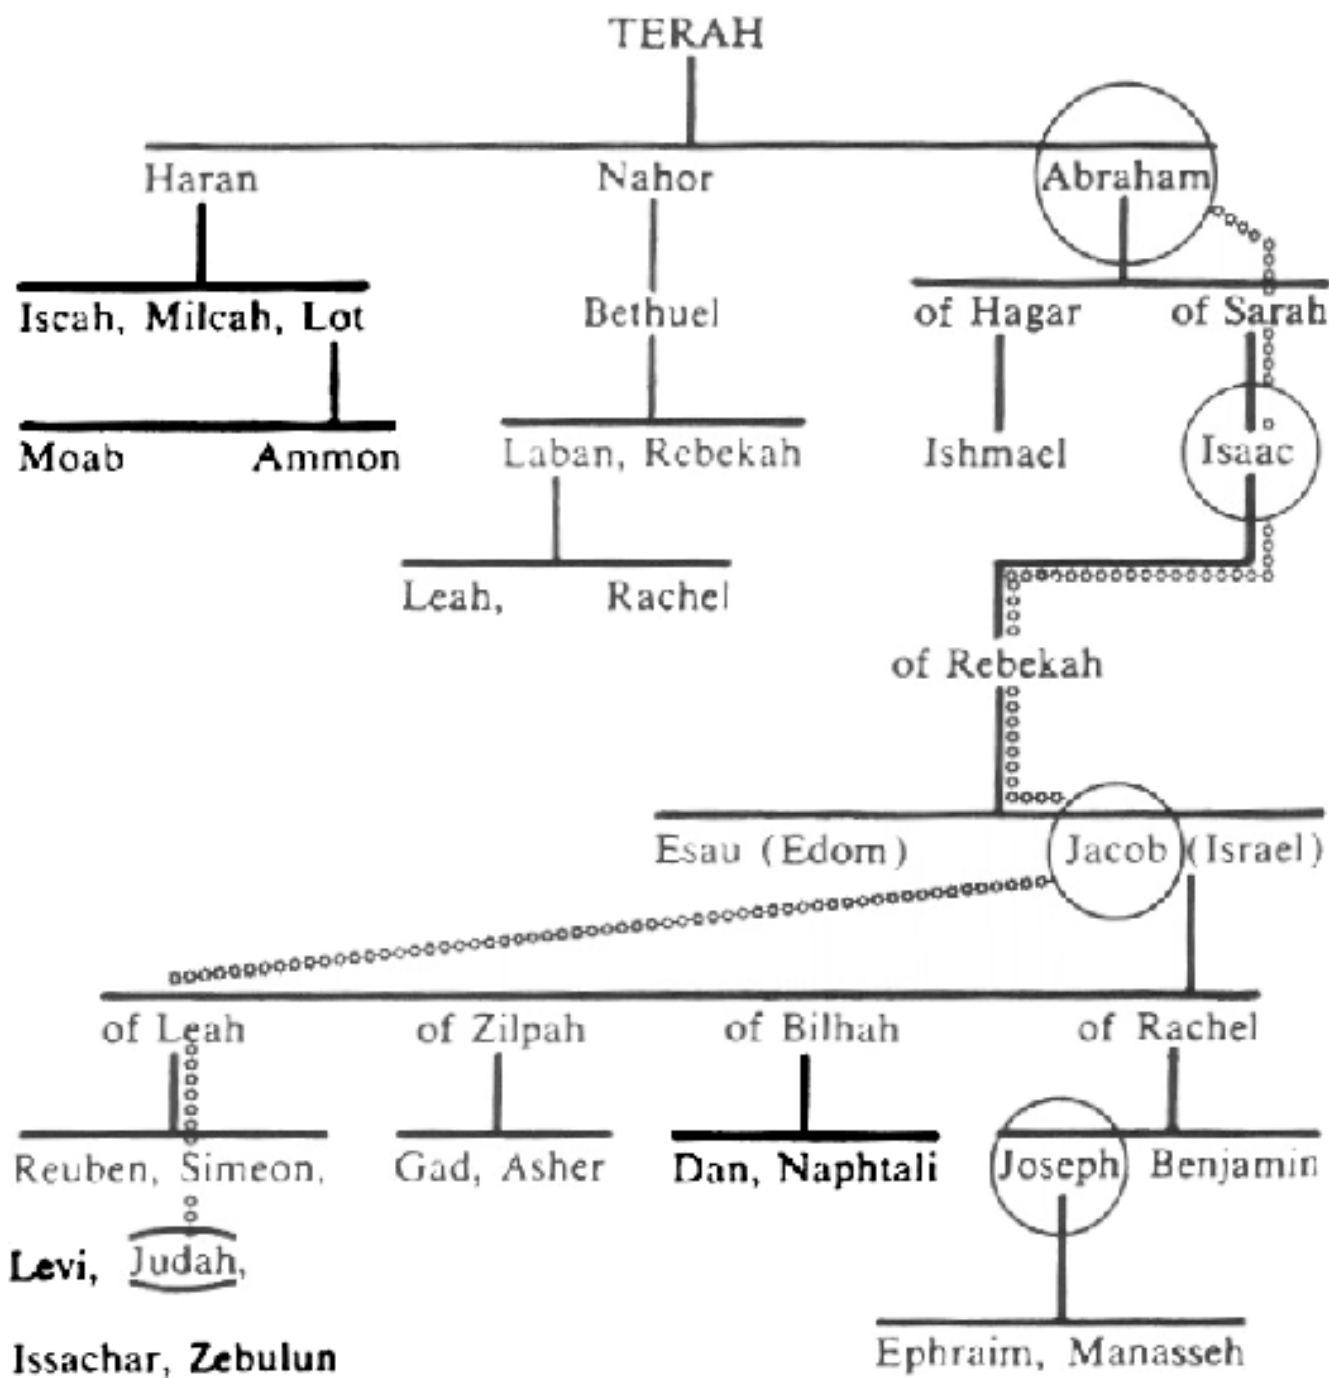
TERAH

Haran

Nahor

Abraham

Iscah, Milcah, Lot

Bethuel

of Hagar

of Sarah

Moab

Ammon

Laban, Rebekah

Ishmael

Isaac

Leah,

Rachel

of Rebekah

Esau (Edom)

Jacob (Israel)

of Leah

of Zilpah

of Bilhah

of Rachel

Reuben, Simeon,

Gad, Asher

Dan, Naphtali

Joseph

Benjamin

Levi, Judah,

Issachar, Zebulun

Ephraim, Manasseh